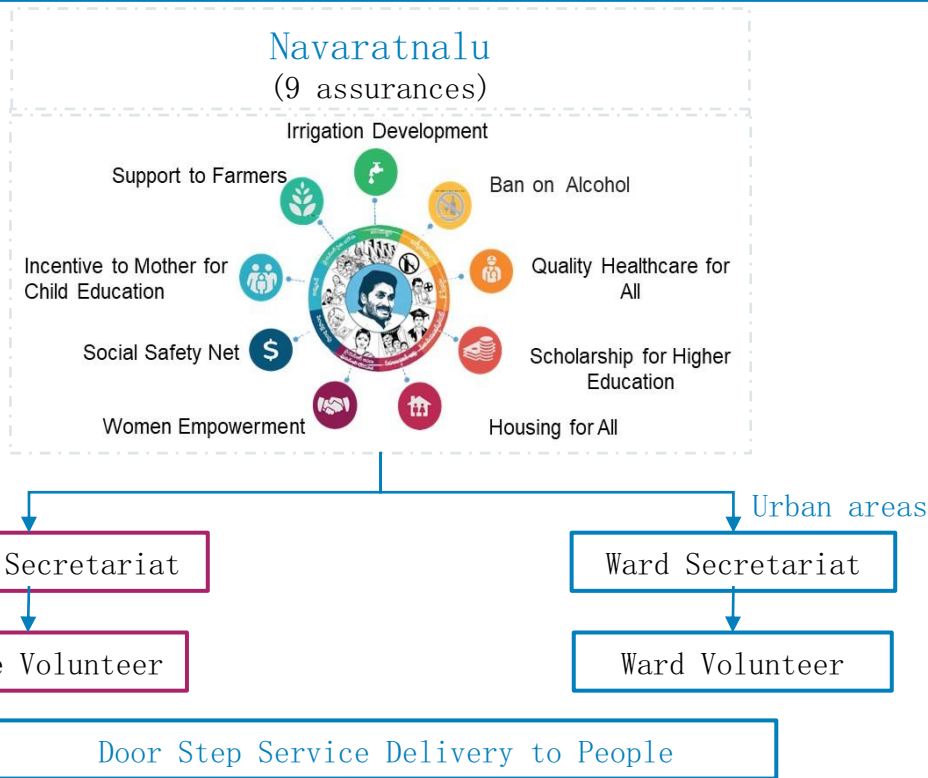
Navaratnalu
(9 assurances)

Irrigation Development

Support to Farmers

Ban on Alcohol

Incentive to Mother for Child Education

Quality Healthcare for All

Social Safety Net

Scholarship for Higher Education

Women Empowerment

Housing for All

Urban areas

Secretariat

Ward Secretariat

e Volunteer

Ward Volunteer

Door Step Service Delivery to People